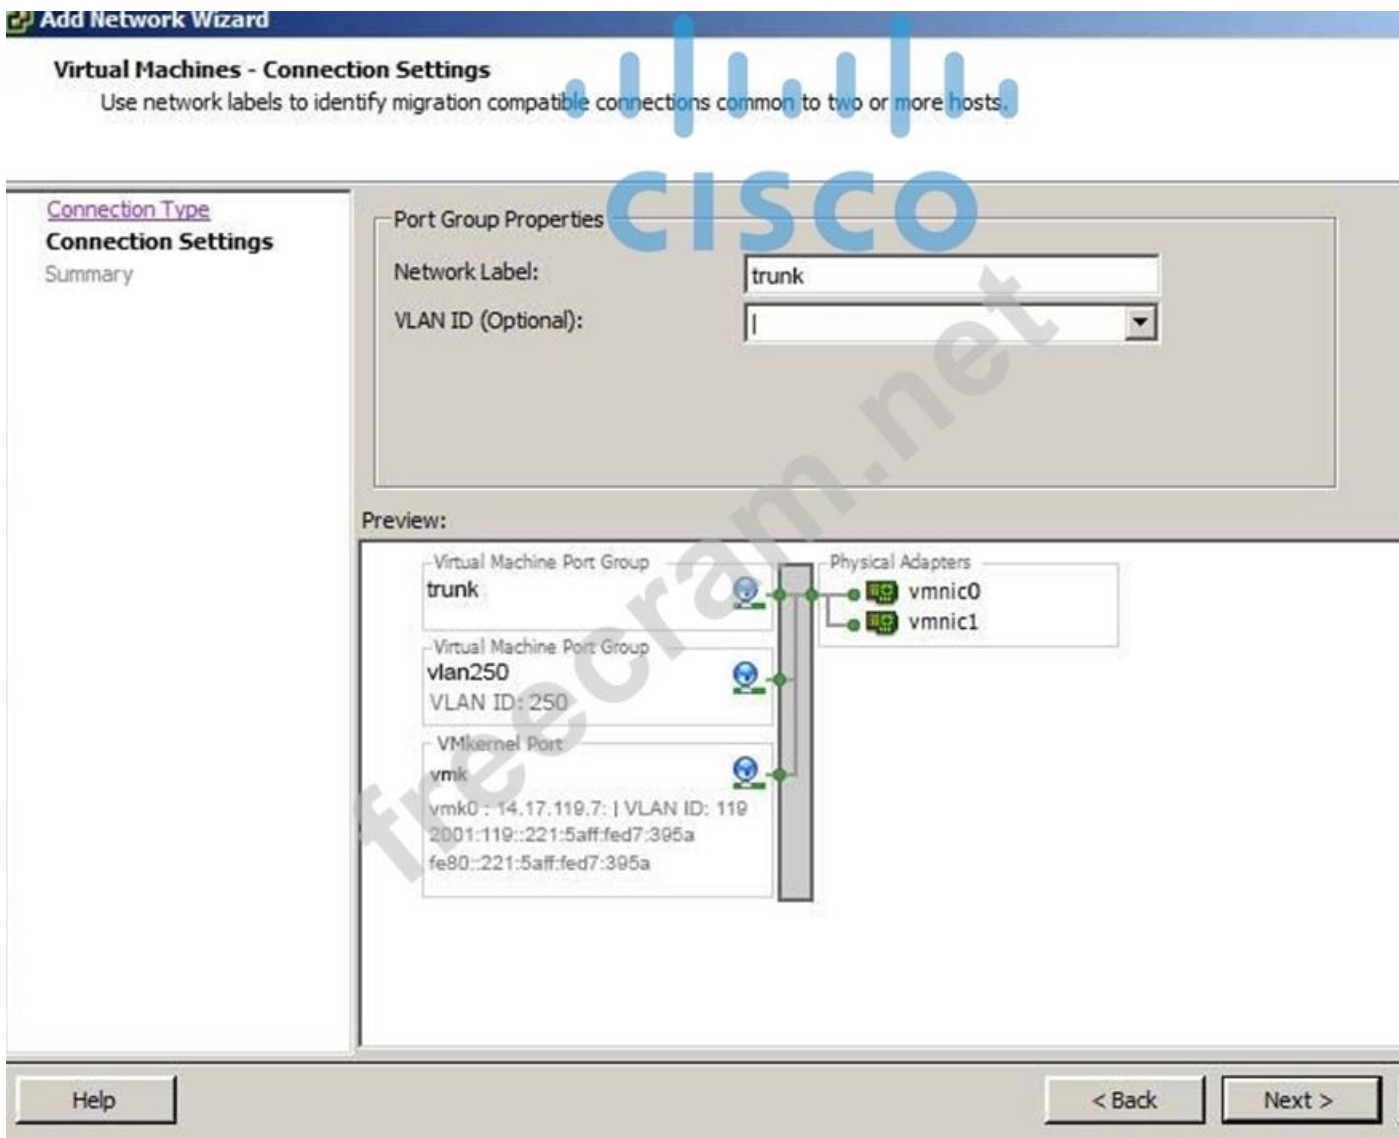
Add Network Wizard

Virtual Machines - Connection Settings
Use network labels to identify migration compatible connections common to two or more hosts.

cisco

Connection Type
Connection Settings
Summary

Port Group Properties
Network Label: trunk
VLAN ID (Optional):

Preview:

Virtual Machine Port Group
trunk

Virtual Machine Port Group
vlan250
VLAN ID: 250

VMkernel Port
vmk
vmk0 : 14.17.119.7: | VLAN ID: 119
2001:119::221:5aff:fed7:395a
fe80::221:5aff:fed7:395a

Physical Adapters
vmnic0
vmnic1

freecram.net

Help
< Back
Next >